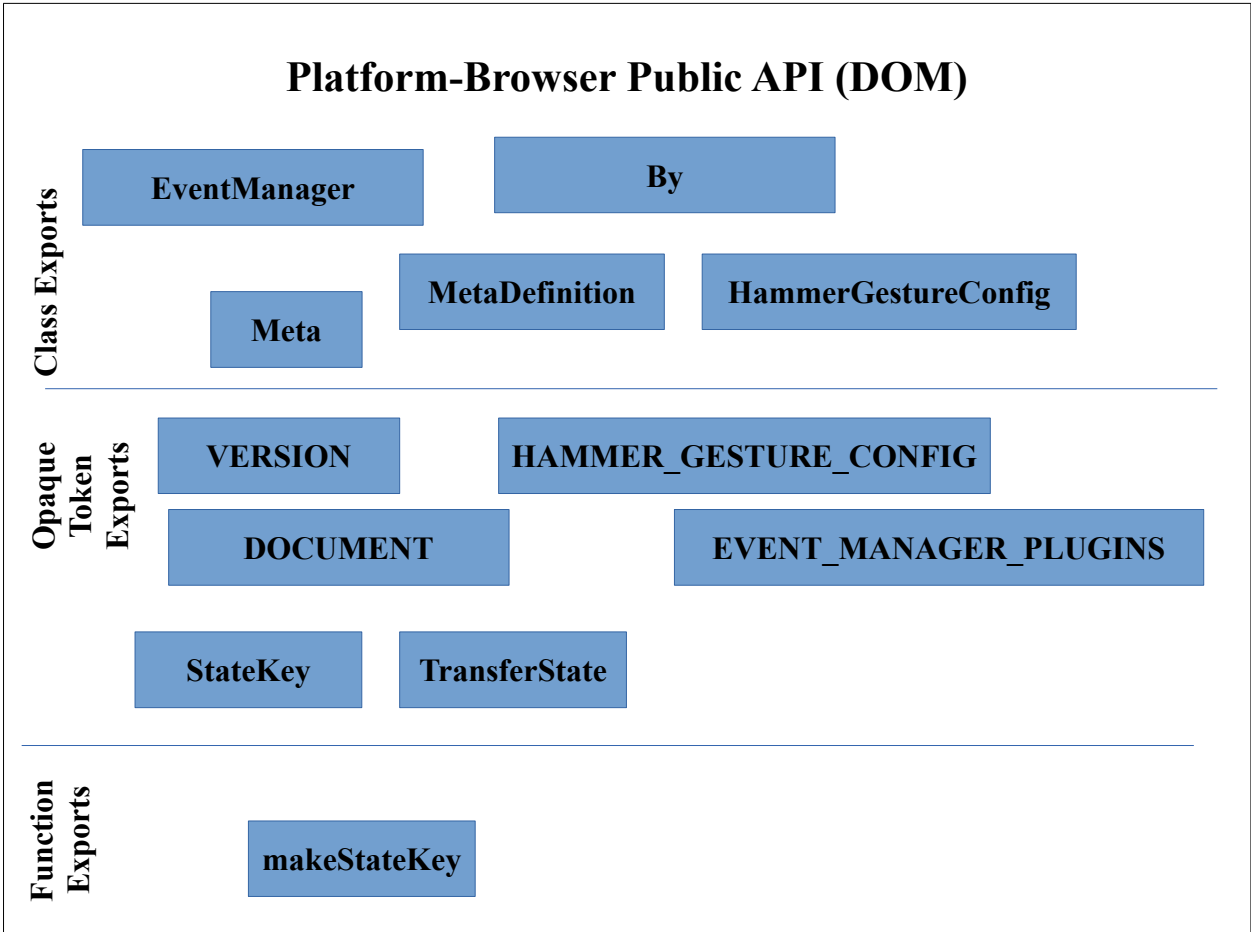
Platform-Browser Public API (DOM)

Class Exports

EventManager

By

Meta

MetaDefinition

HammerGestureConfig

Opaque Token Exports

VERSION

HAMMER_GESTURE_CONFIG

DOCUMENT

EVENT_MANAGER_PLUGINS

StateKey

TransferState

Function Exports

makeStateKey